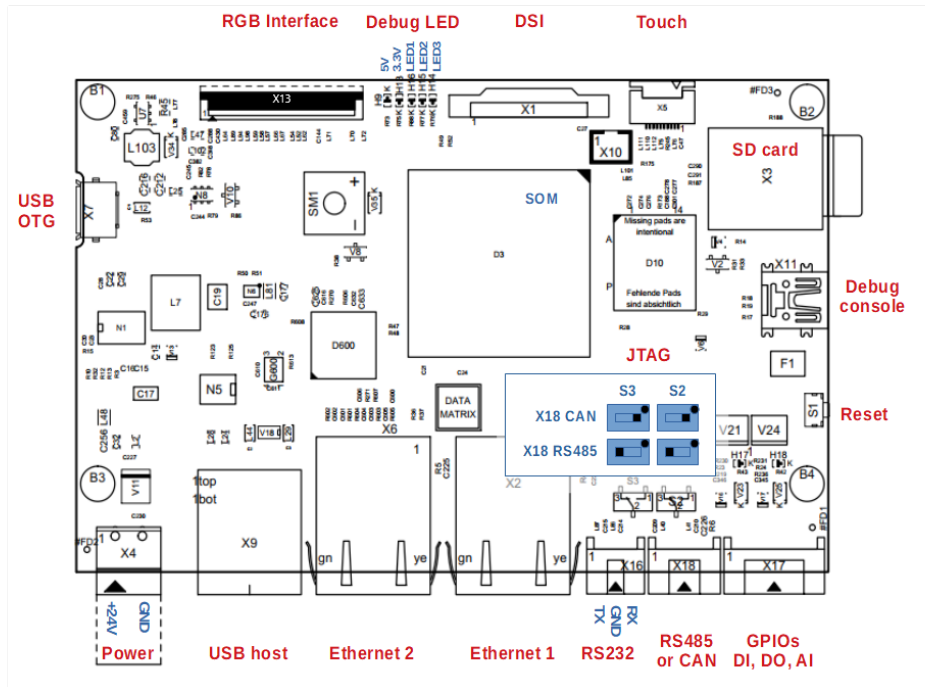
RGB Interface

Debug LED

DSI

Touch

5V
3.3V
LED1
LED2
LED3

B1

X13

X1

X5

#FD3

B2

L103

X10

SD card

X3

USB OTG

X7

SM1

SOM

D3

Missing pads are intentional

D10

Fehlende Pads sind absichtlich

X11

Debug console

L7

N1

C19

D600

JTAG

F1

N5

C17

DATA MATRIX

S3

S2

X18 CAN

X18 RS485

Reset

S1

V21

V24

X6

1

B3

1top

1bot

X2

S3

S2

B4

V11

X4

X9

gn

ye

gn

ye

X16

X18

X17

+24V

GND

Power

USB host

Ethernet 2

Ethernet 1

TX

GND

RX

RS232

RS485 or CAN

GPIOs DI, DO, AI